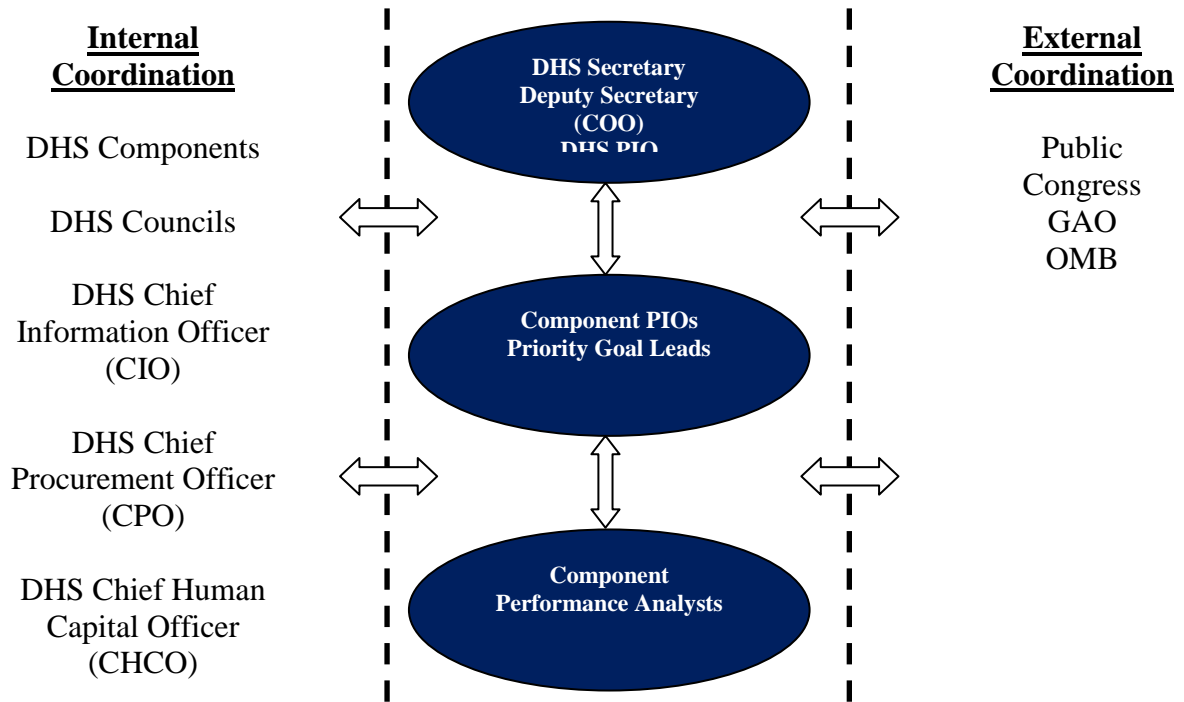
Internal Coordination

DHS Components

DHS Councils

DHS Chief Information Officer (CIO)

DHS Chief Procurement Officer (CPO)

DHS Chief Human Capital Officer (CHCO)

DHS Secretary
Deputy Secretary
(COO)
DHS PIO

Component PIOs
Priority Goal Leads

Component
Performance Analysts

External Coordination

Public
Congress
GAO
OMB